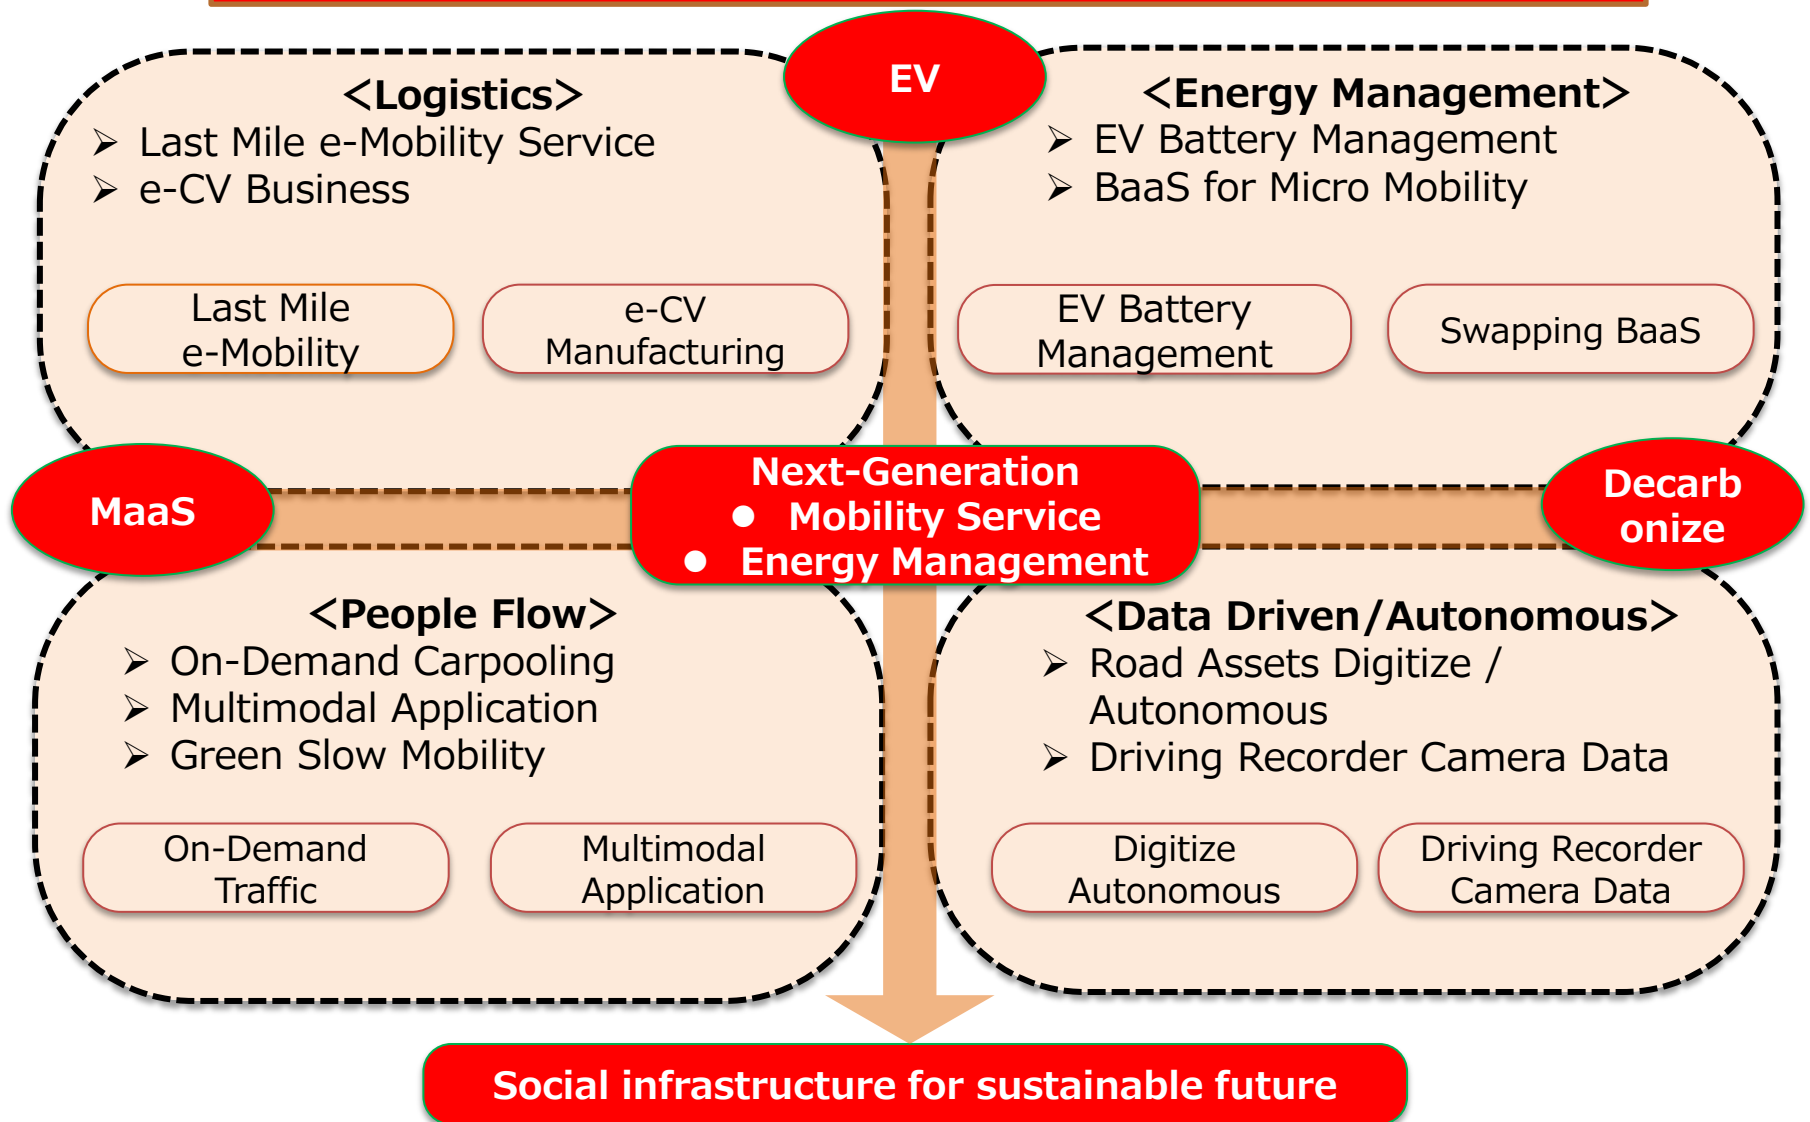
EV

<Logistics>
➤ Last Mile e-Mobility Service
➤ e-CV Business

Last Mile e-Mobility

e-CV Manufacturing

<Energy Management>
➤ EV Battery Management
➤ BaaS for Micro Mobility

EV Battery Management

Swapping BaaS

MaaS

Next-Generation
● Mobility Service
● Energy Management

Decarb onize

<People Flow>
➤ On-Demand Carpooling
➤ Multimodal Application
➤ Green Slow Mobility

On-Demand Traffic

Multimodal Application

<Data Driven/Autonomous>
➤ Road Assets Digitize / Autonomous
➤ Driving Recorder Camera Data

Digitize Autonomous

Driving Recorder Camera Data

Social infrastructure for sustainable future